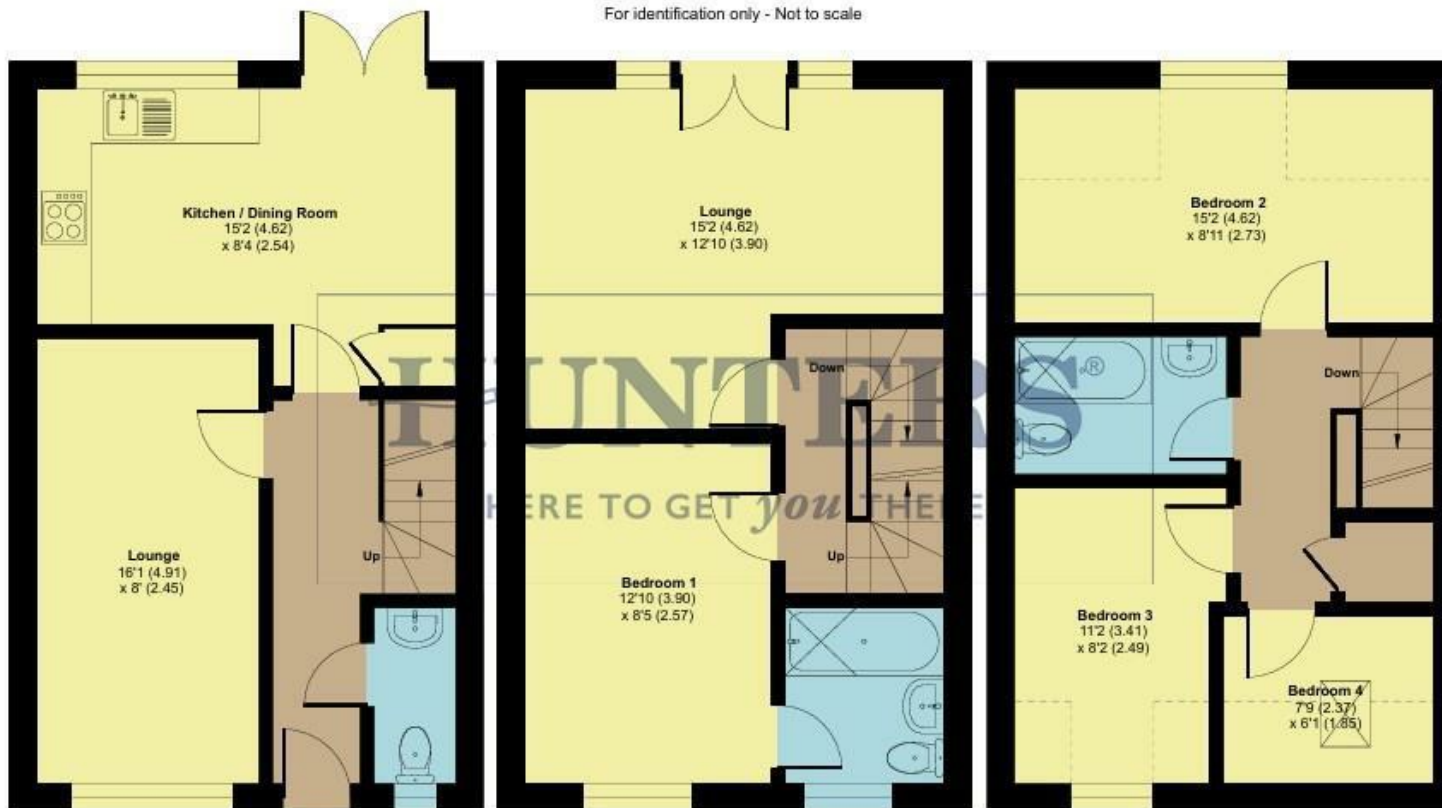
For identification only - Not to scale

Kitchen / Dining Room
15'2 (4.62)
x 8'4 (2.54)

Lounge
16'1 (4.91)
x 8' (2.45)

Up

Lounge
15'2 (4.62)
x 12'10 (3.90)

Down

Up

Bedroom 1
12'10 (3.90)
x 8'5 (2.57)

Bedroom 2
15'2 (4.62)
x 8'11 (2.73)

Down

Bedroom 3
11'2 (3.41)
x 8'2 (2.49)

Bedroom 4
7'9 (2.37)
x 6'1 (1.85)

HUNTERS®
HERE TO GET *you* THERE